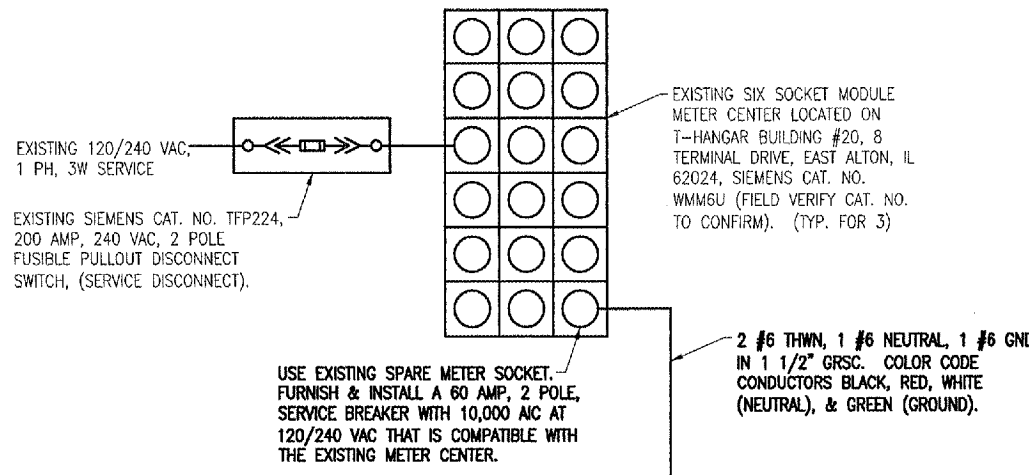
EXISTING 120/240 VAC, 1 PH, 3W SERVICE

EXISTING SIEMENS CAT. NO. TFP224, 200 AMP, 240 VAC, 2 POLE FUSIBLE PULLOUT DISCONNECT SWITCH, (SERVICE DISCONNECT).

EXISTING SIX SOCKET MODULE METER CENTER LOCATED ON T-HANGAR BUILDING #20, 8 TERMINAL DRIVE, EAST ALTON, IL 62024, SIEMENS CAT. NO. WMM6U (FIELD VERIFY CAT. NO. TO CONFIRM). (TYP. FOR 3)

USE EXISTING SPARE METER SOCKET. FURNISH & INSTALL A 60 AMP, 2 POLE, SERVICE BREAKER WITH 10,000 AIC AT 120/240 VAC THAT IS COMPATIBLE WITH THE EXISTING METER CENTER.

2 #6 THWN, 1 #6 NEUTRAL, 1 #6 GND IN 1 1/2" GRSC. COLOR CODE CONDUCTORS BLACK, RED, WHITE (NEUTRAL), & GREEN (GROUND).